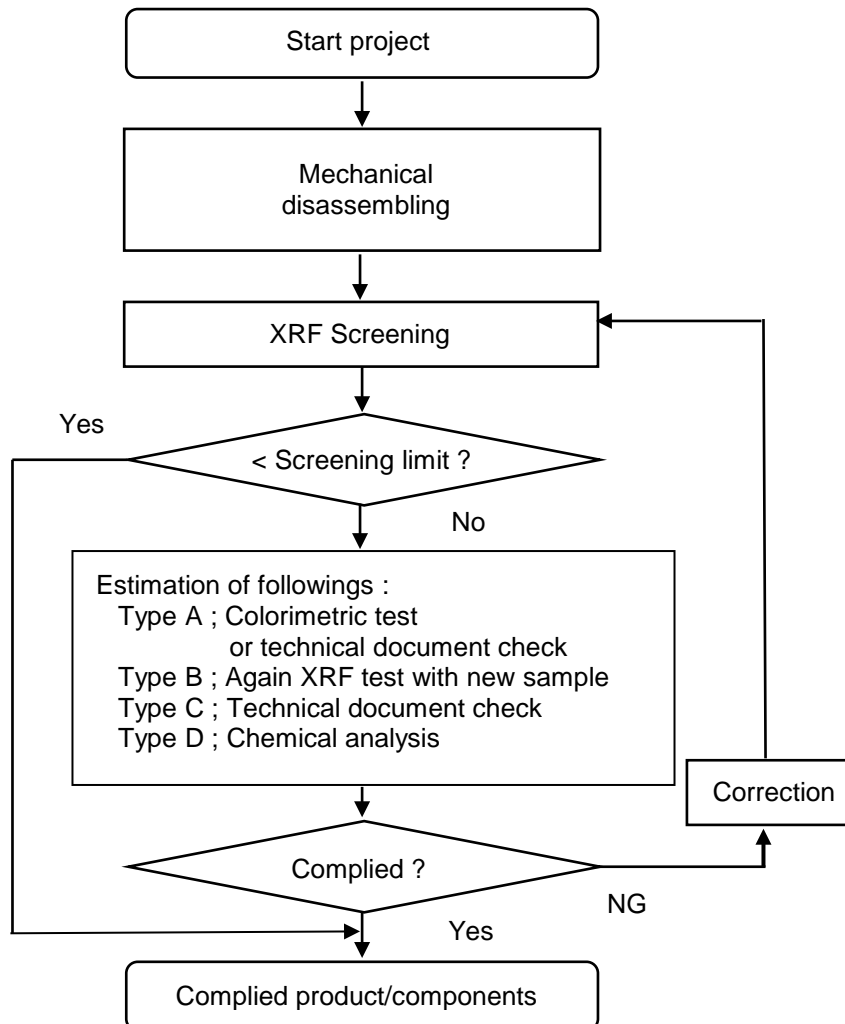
Start project

Mechanical disassembling

XRF Screening

Yes

< Screening limit ?

No

Estimation of followings :
Type A ; Colorimetric test
or technical document check
Type B ; Again XRF test with new sample
Type C ; Technical document check
Type D ; Chemical analysis

Correction

Complied ?

NG

Yes

Complied product/components